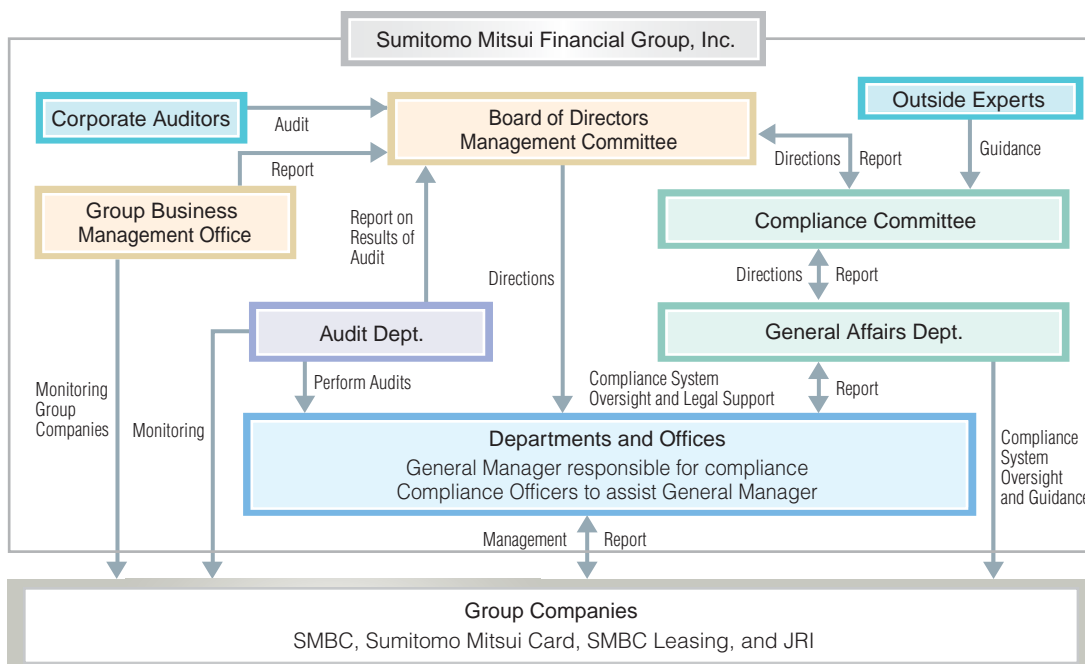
Sumitomo Mitsui Financial Group, Inc.

Corporate Auditors

Audit

Board of Directors
Management Committee

Outside Experts

Report

Directions

Report

Guidance

Group Business
Management Office

Report on
Results of
Audit

Compliance Committee

Directions

Directions

Report

General Affairs Dept.

Audit Dept.

Perform Audits

Compliance System
Oversight and Legal Support

Report

Monitoring
Group
Companies

Monitoring

Departments and Offices
General Manager responsible for compliance
Compliance Officers to assist General Manager

Compliance
System
Oversight
and Guidance

Management

Report

Group Companies
SMBC, Sumitomo Mitsui Card, SMBC Leasing, and JRI